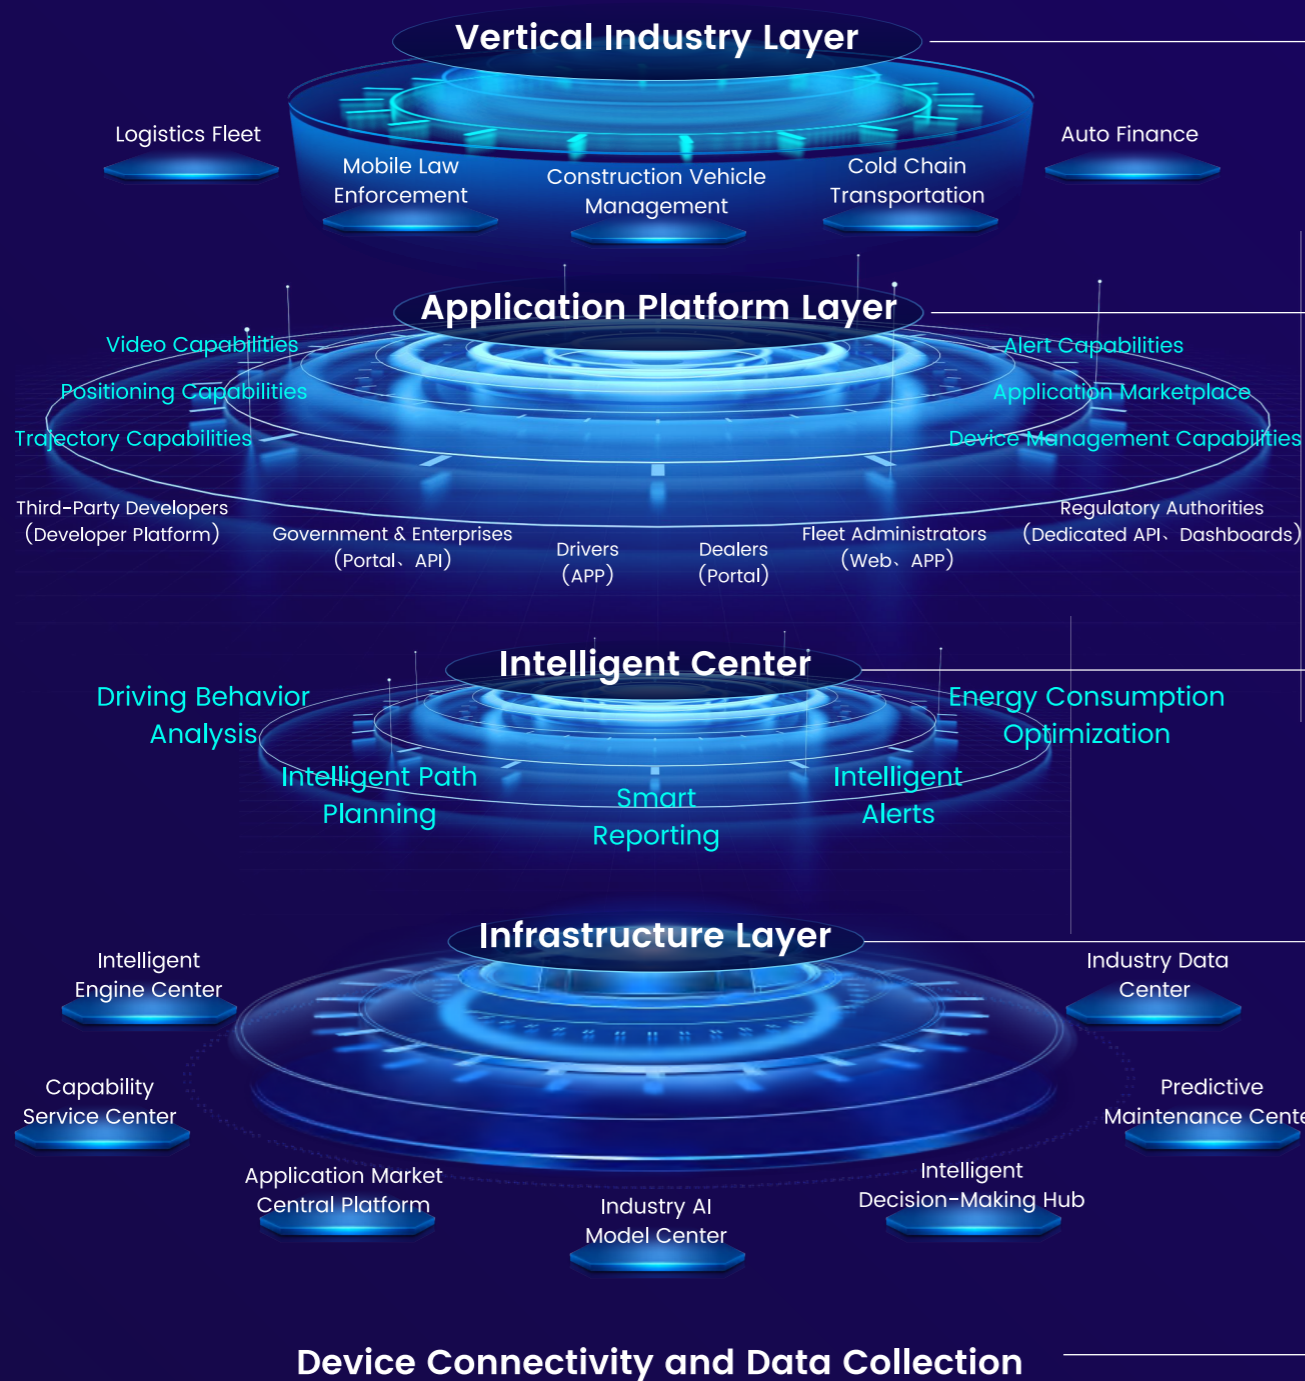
Vertical Industry Layer

Logistics Fleet

Mobile Law Enforcement

Construction Vehicle Management

Cold Chain Transportation

Auto Finance

Application Platform Layer

Video Capabilities

Positioning Capabilities

Trajectory Capabilities

Alert Capabilities

Application Marketplace

Device Management Capabilities

Third-Party Developers (Developer Platform)

Government & Enterprises (Portal、API)

Drivers (APP)

Dealers (Portal)

Fleet Administrators (Web、APP)

Regulatory Authorities (Dedicated API、Dashboards)

Intelligent Center

Driving Behavior Analysis

Energy Consumption Optimization

Intelligent Path Planning

Smart Reporting

Intelligent Alerts

Infrastructure Layer

Intelligent Engine Center

Industry Data Center

Capability Service Center

Predictive Maintenance Cent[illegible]

Application Market Central Platform

Industry AI Model Center

Intelligent Decision-Making Hub

Device Connectivity and Data Collection